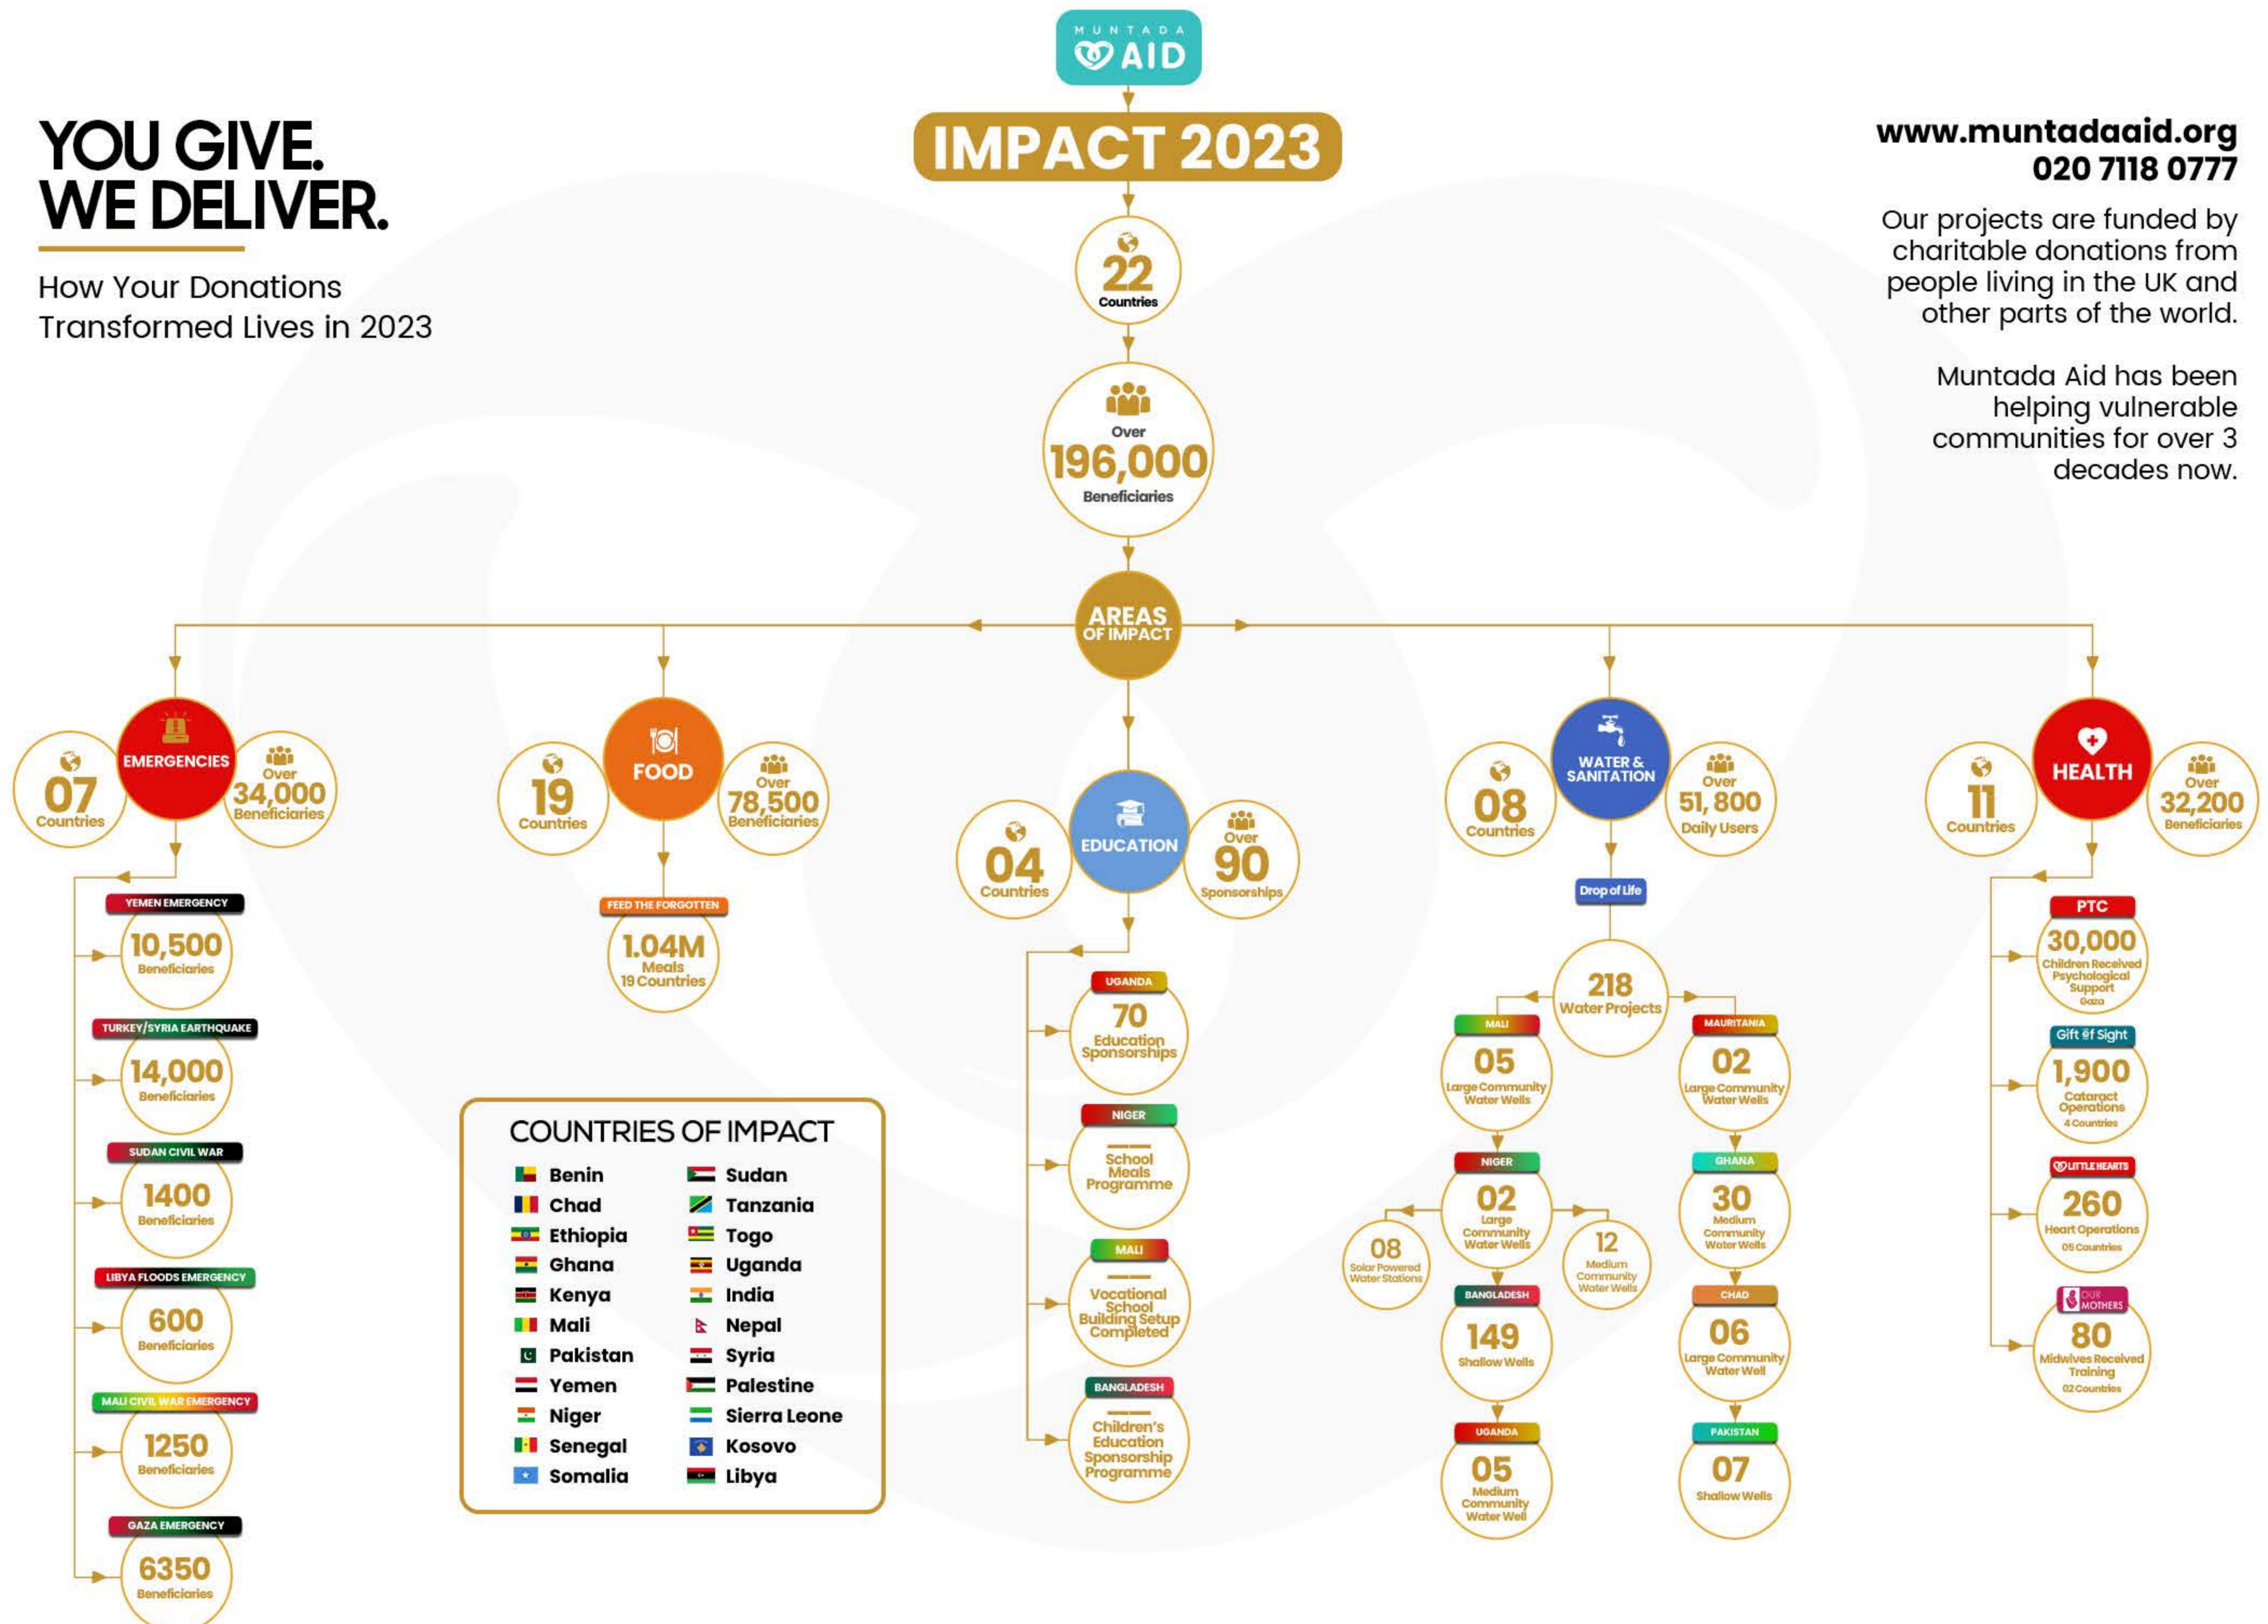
MUNTADA AID

IMPACT 2023

YOU GIVE. WE DELIVER.

How Your Donations Transformed Lives in 2023

www.muntadaaid.org
020 7118 0777

Our projects are funded by charitable donations from people living in the UK and other parts of the world.

Muntada Aid has been helping vulnerable communities for over 3 decades now.

22 Countries

Over 196,000 Beneficiaries

AREAS OF IMPACT

EMERGENCIES
07 Countries
Over 34,000 Beneficiaries

YEMEN EMERGENCY
10,500 Beneficiaries

TURKEY/SYRIA EARTHQUAKE
14,000 Beneficiaries

SUDAN CIVIL WAR
1400 Beneficiaries

LIBYA FLOODS EMERGENCY
600 Beneficiaries

MALI CIVIL WAR EMERGENCY
1250 Beneficiaries

GAZA EMERGENCY
6350 Beneficiaries

FOOD
19 Countries
Over 78,500 Beneficiaries

FEED THE FORGOTTEN
1.04M Meals 19 Countries

EDUCATION
04 Countries
Over 90 Sponsorships

UGANDA
70 Education Sponsorships

NIGER
School Meals Programme

MALI
Vocational School Building Setup Completed

BANGLADESH
Children's Education Sponsorship Programme

WATER & SANITATION
08 Countries
Over 51,800 Daily Users

Drop of Life

218 Water Projects

MALI
05 Large Community Water Wells

NIGER
02 Large Community Water Wells
08 Solar Powered Water Stations
12 Medium Community Water Wells

BANGLADESH
149 Shallow Wells

UGANDA
05 Medium Community Water Well

MAURITANIA
02 Large Community Water Wells

GHANA
30 Medium Community Water Wells

CHAD
06 Large Community Water Well

PAKISTAN
07 Shallow Wells

HEALTH
11 Countries
Over 32,200 Beneficiaries

PTC
30,000 Children Received Psychological Support Gaza

Gift of Sight
1,900 Cataract Operations 4 Countries

LITTLE HEARTS
260 Heart Operations 05 Countries

OUR MOTHERS
80 Midwives Received Training 02 Countries

COUNTRIES OF IMPACT
Benin
Chad
Ethiopia
Ghana
Kenya
Mali
Pakistan
Yemen
Niger
Senegal
Somalia
Sudan
Tanzania
Togo
Uganda
India
Nepal
Syria
Palestine
Sierra Leone
Kosovo
Libya